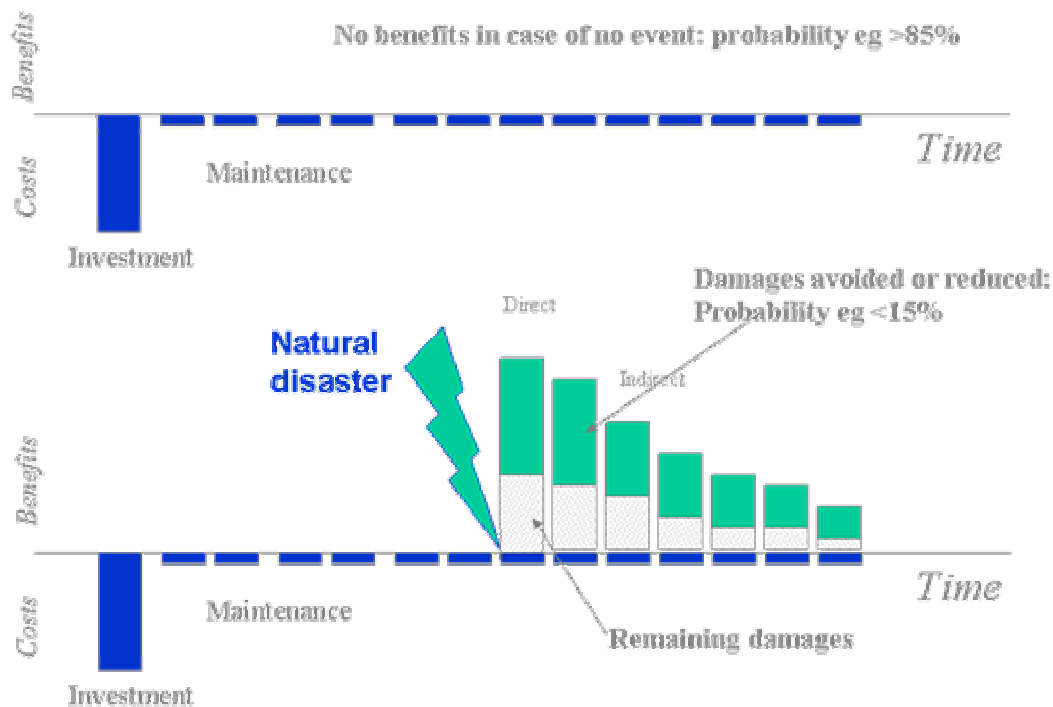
Benefits

No benefits in case of no event: probability eg >85%

Time

Costs

Maintenance

Investment

Damages avoided or reduced: Probability eg <15%

Direct

Natural disaster

Indirect

Benefits

Time

Costs

Maintenance

Remaining damages

Investment